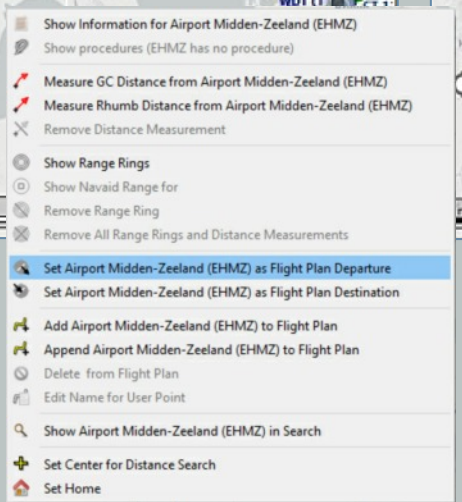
Show Information for Airport Midden-Zeeland (EHMZ)
Show procedures (EHMZ has no procedure)

Measure GC Distance from Airport Midden-Zeeland (EHMZ)
Measure Rhumb Distance from Airport Midden-Zeeland (EHMZ)
Remove Distance Measurement

Show Range Rings
Show Navaid Range for
Remove Range Ring
Remove All Range Rings and Distance Measurements

Set Airport Midden-Zeeland (EHMZ) as Flight Plan Departure
Set Airport Midden-Zeeland (EHMZ) as Flight Plan Destination

Add Airport Midden-Zeeland (EHMZ) to Flight Plan
Append Airport Midden-Zeeland (EHMZ) to Flight Plan
Delete from Flight Plan
Edit Name for User Point

Show Airport Midden-Zeeland (EHMZ) in Search

Set Center for Distance Search
Set Home